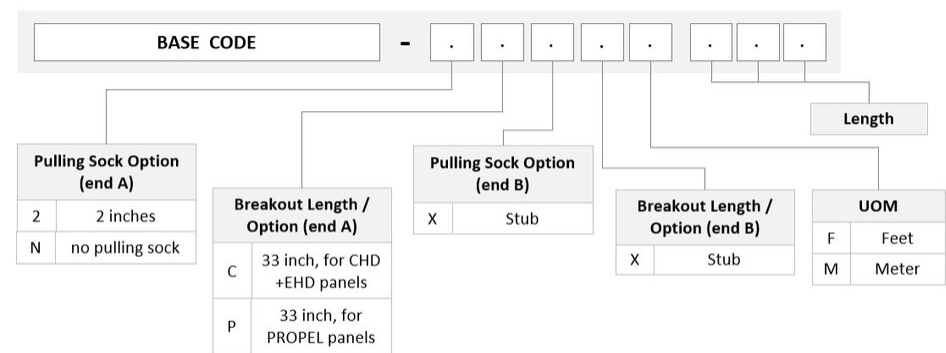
BASE CODE - . . . . . . . .

Length

Pulling Sock Option (end A)

| 2 | 2 inches |
|---|---|
| N | no pulling sock |

Breakout Length / Option (end A)

| C | 33 inch, for CHD +EHD panels |
|---|---|
| P | 33 inch, for PROPEL panels |

Pulling Sock Option (end B)

| X | Stub |
|---|---|

Breakout Length / Option (end B)

| X | Stub |
|---|---|

UOM

| F | Feet |
|---|---|
| M | Meter |